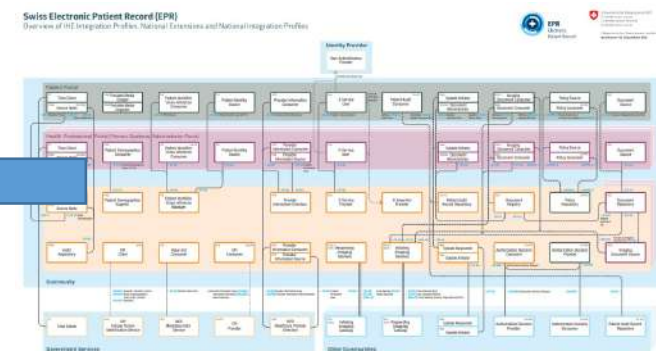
Swiss Electronic Patient Record (EPR)

Overview of IHE Integration Profiles, National Extensions and National Integration Profiles

EPR

Identity Provider

Patient Portal

Health Professional Portal

Community

Patient Demographics Supplier

Document Registry

Document Repository

Policy Source

Community

Central Services

Other Communities

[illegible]